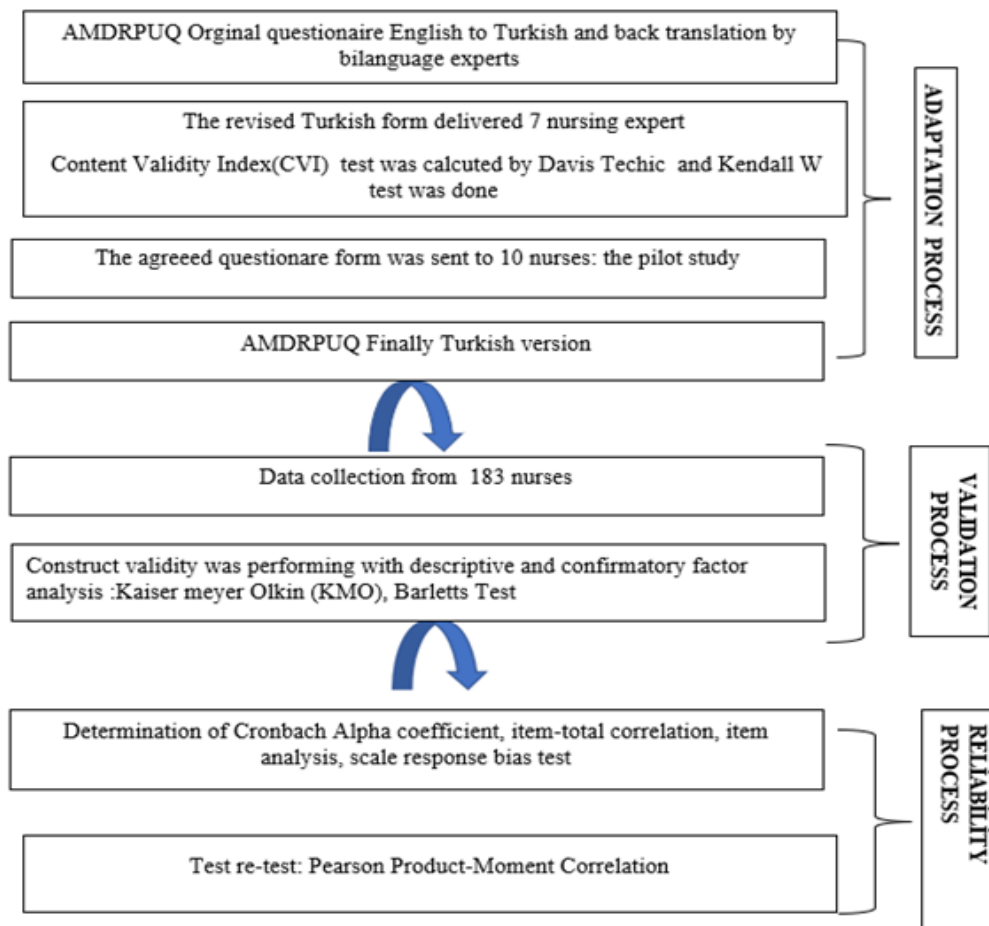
AMDRPUQ Orginal questionaire English to Turkish and back translation by bilanguage experts

The revised Turkish form delivered 7 nursing expert

Content Validity Index(CVI) test was calcuted by Davis Techic and Kendall W test was done

The agreeed questionare form was sent to 10 nurses: the pilot study

AMDRPUQ Finally Turkish version

ADAPTATION PROCESS

Data collection from 183 nurses

Construct validity was performing with descriptive and confirmatory factor analysis :Kaiser meyer Olkin (KMO), Barletts Test

VALIDATION PROCESS

Determination of Cronbach Alpha coefficient, item-total correlation, item analysis, scale response bias test

Test re-test: Pearson Product-Moment Correlation

RELIABILITY PROCESS